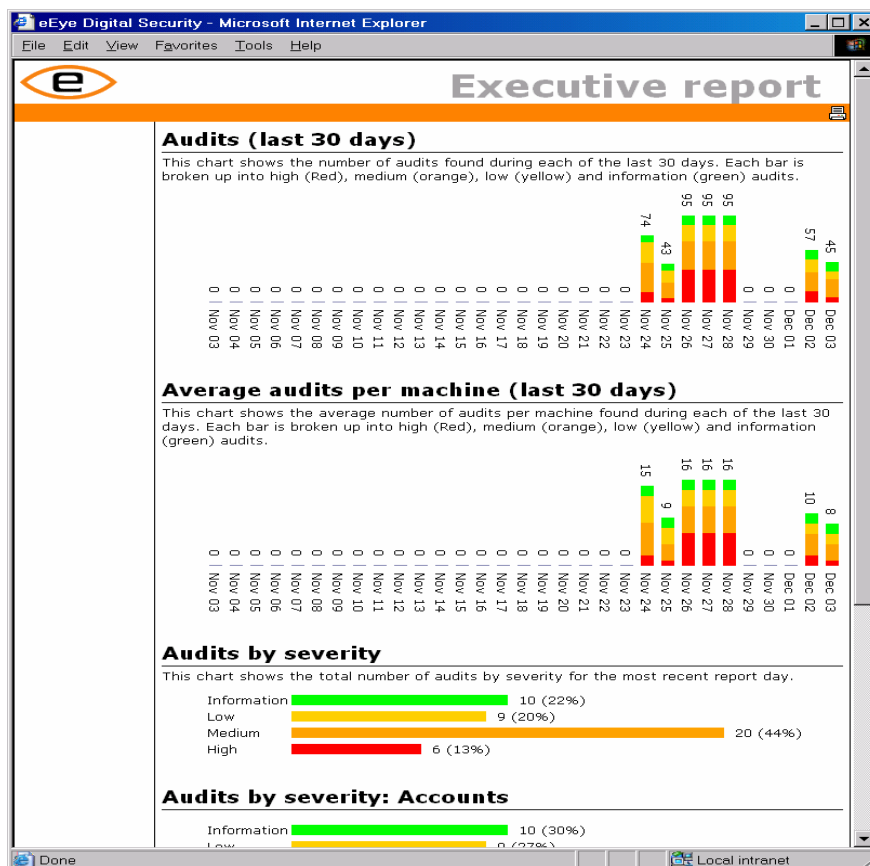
eYe Digital Security - Microsoft Internet Explorer

File Edit View Favorites Tools Help

e

Executive report

Audits (last 30 days)

This chart shows the number of audits found during each of the last 30 days. Each bar is broken up into high (Red), medium (orange), low (yellow) and information (green) audits.

| Nov 03 | Nov 04 | Nov 05 | Nov 06 | Nov 07 | Nov 08 | Nov 09 | Nov 10 | Nov 11 | Nov 12 | Nov 13 | Nov 14 | Nov 15 | Nov 16 | Nov 17 | Nov 18 | Nov 19 | Nov 20 | Nov 21 | Nov 22 | Nov 23 | Nov 24 | Nov 25 | Nov 26 | Nov 27 | Nov 28 | Nov 29 | Nov 30 | Dec 01 | Dec 02 | Dec 03 |
|---|---|---|---|---|---|---|---|---|---|---|---|---|---|---|---|---|---|---|---|---|---|---|---|---|---|---|---|---|---|---|
| 0 | 0 | 0 | 0 | 0 | 0 | 0 | 0 | 0 | 0 | 0 | 0 | 0 | 0 | 0 | 0 | 0 | 0 | 0 | 0 | 0 | 74 | 43 | 95 | 95 | 95 | 0 | 0 | 0 | 57 | 45 |

Average audits per machine (last 30 days)

This chart shows the average number of audits per machine found during each of the last 30 days. Each bar is broken up into high (Red), medium (orange), low (yellow) and information (green) audits.

| Nov 03 | Nov 04 | Nov 05 | Nov 06 | Nov 07 | Nov 08 | Nov 09 | Nov 10 | Nov 11 | Nov 12 | Nov 13 | Nov 14 | Nov 15 | Nov 16 | Nov 17 | Nov 18 | Nov 19 | Nov 20 | Nov 21 | Nov 22 | Nov 23 | Nov 24 | Nov 25 | Nov 26 | Nov 27 | Nov 28 | Nov 29 | Nov 30 | Dec 01 | Dec 02 | Dec 03 |
|---|---|---|---|---|---|---|---|---|---|---|---|---|---|---|---|---|---|---|---|---|---|---|---|---|---|---|---|---|---|---|
| 0 | 0 | 0 | 0 | 0 | 0 | 0 | 0 | 0 | 0 | 0 | 0 | 0 | 0 | 0 | 0 | 0 | 0 | 0 | 0 | 0 | 15 | 9 | 16 | 16 | 16 | 0 | 0 | 0 | 10 | 8 |

Audits by severity

This chart shows the total number of audits by severity for the most recent report day.

Information 10 (22%)
Low 9 (20%)
Medium 20 (44%)
High 6 (13%)

Audits by severity: Accounts

Information 10 (30%)
Low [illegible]

Done

Local intranet